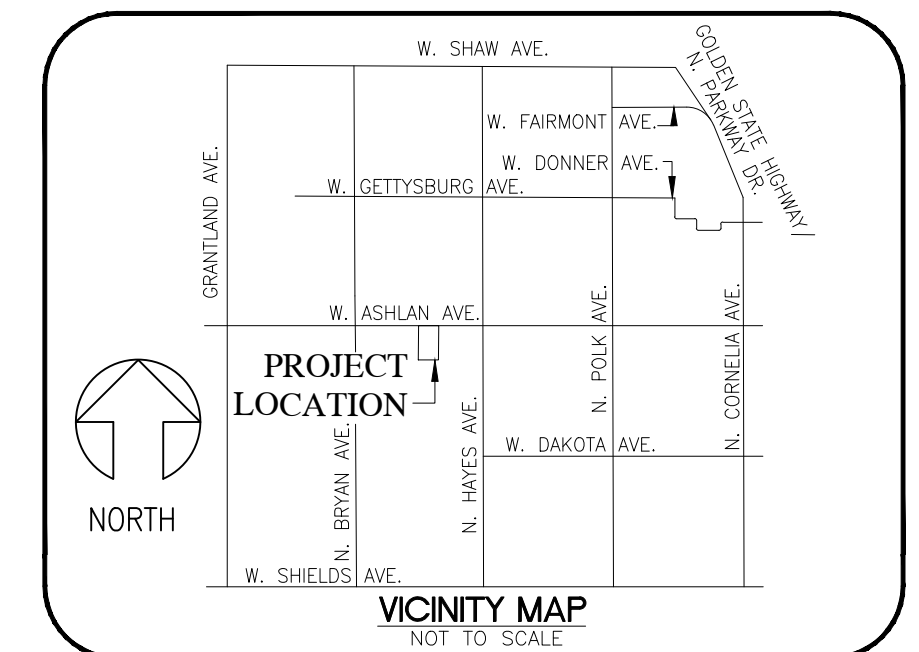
W. SHAW AVE.

GOLDEN STATE HIGHWAY

N. PARKWAY DR.

W. FAIRMONT AVE.

W. DONNER AVE.

GRANTLAND AVE.

W. GETTYSBURG AVE.

W. ASHLAN AVE.

N. POLK AVE.

N. CORNELIA AVE.

PROJECT LOCATION

N. HAYES AVE.

W. DAKOTA AVE.

N. BRYAN AVE.

NORTH

W. SHIELDS AVE.

VICINITY MAP
NOT TO SCALE